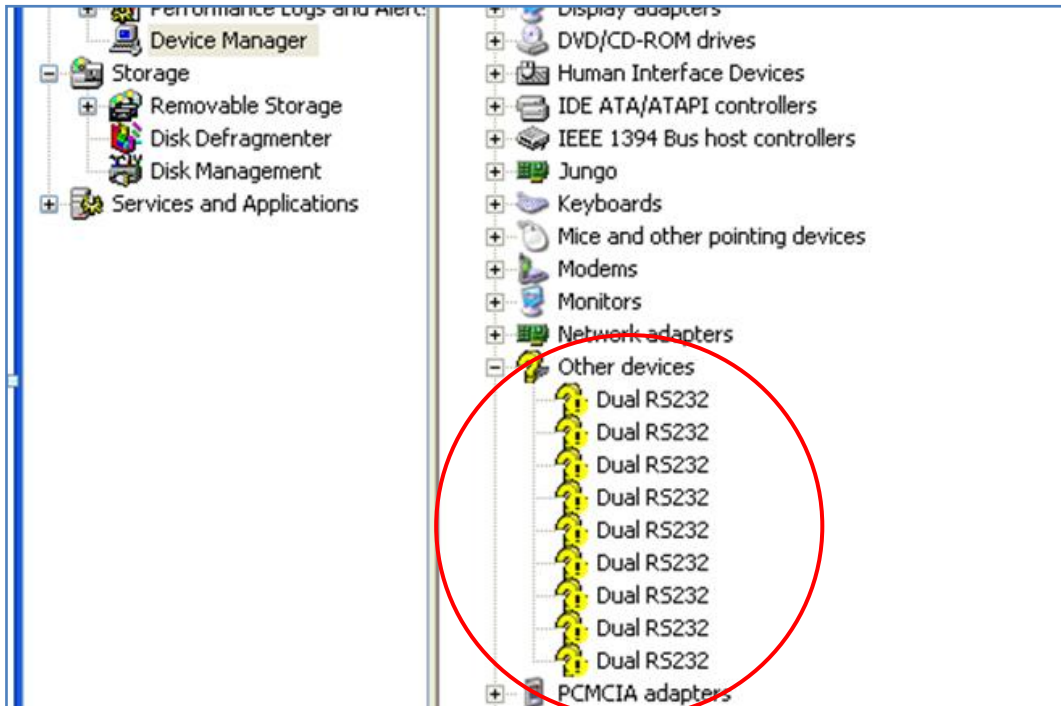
Performance Logs and Alerts
Device Manager
Storage
Removable Storage
Disk Defragmenter
Disk Management
Services and Applications

Display adapters
DVD/CD-ROM drives
Human Interface Devices
IDE ATA/ATAPI controllers
IEEE 1394 Bus host controllers
Jungo
Keyboards
Mice and other pointing devices
Modems
Monitors
Network adapters
Other devices
Dual RS232
Dual RS232
Dual RS232
Dual RS232
Dual RS232
Dual RS232
Dual RS232
Dual RS232
Dual RS232
PCMCIA adapters